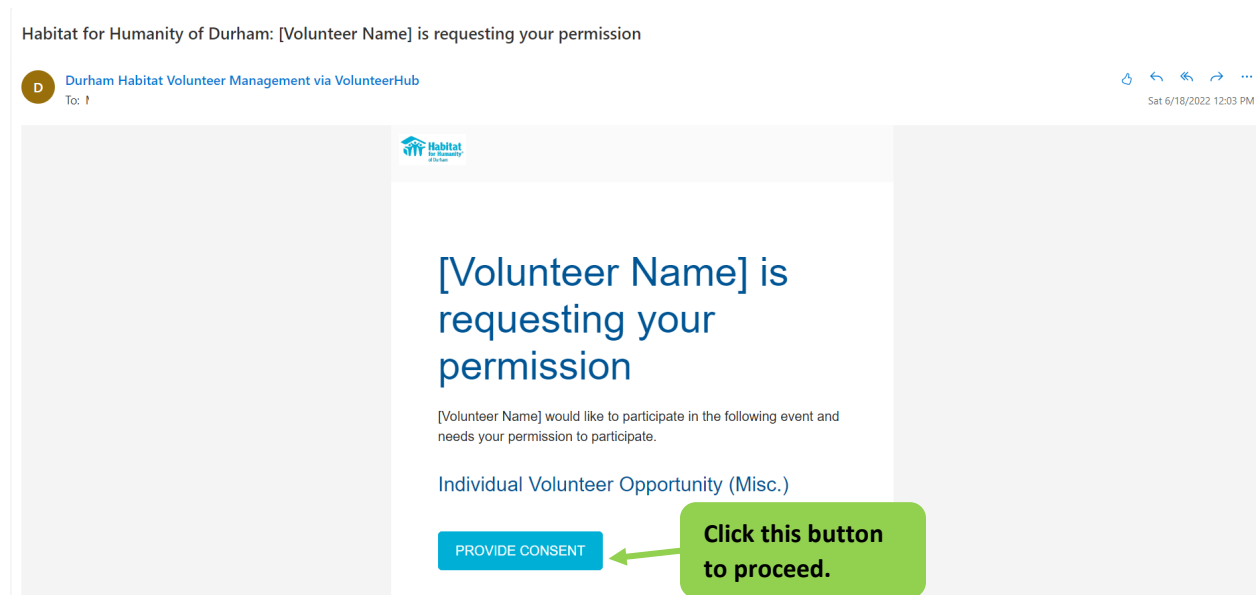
Habitat for Humanity of Durham: [Volunteer Name] is requesting your permission

D

Durham Habitat Volunteer Management via VolunteerHub

To: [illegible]

Sat 6/18/2022 12:03 PM

Habitat for Humanity® of Durham

[Volunteer Name] is requesting your permission

[Volunteer Name] would like to participate in the following event and needs your permission to participate.

Individual Volunteer Opportunity (Misc.)

PROVIDE CONSENT

Click this button to proceed.